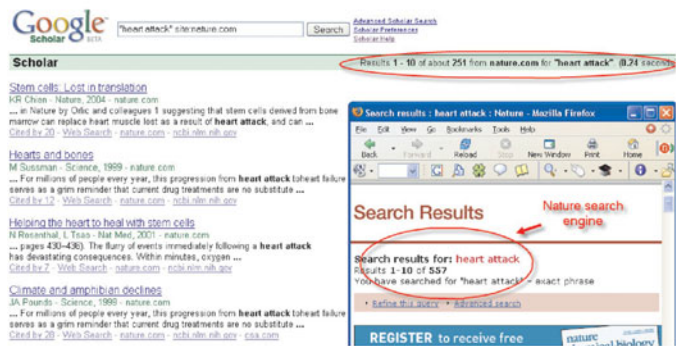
Google Scholar BETA

"heart attack" site:nature.com

Search

Advanced Scholar Search
Scholar Preferences
Scholar Help

Scholar

Results 1 - 10 of about 251 from nature.com for "heart attack". (0.24 seconds)

Stem cells: Lost in translation
KR Chien - Nature, 2004 - nature.com
... in Nature by Orlic and colleagues 1 suggesting that stem cells derived from bone marrow can replace heart muscle lost as a result of heart attack, and can ...
Cited by 20 - Web Search - nature.com - ncbi.nlm.nih.gov

Hearts and bones
M Sussman - Science, 1999 - nature.com
... For millions of people every year, this progression from heart attack toheart failure serves as a grim reminder that current drug treatments are no substitute ...
Cited by 12 - Web Search - nature.com - ncbi.nlm.nih.gov

Helping the heart to heal with stem cells
N Rosenthal, L Tsao - Nat Med, 2001 - nature.com
... pages 430-436). The flurry of events immediately following a heart attack has devastating consequences. Within minutes, oxygen ...
Cited by 7 - Web Search - nature.com - ncbi.nlm.nih.gov

Climate and amphibian declines
JA Pounds - Science, 1999 - nature.com
... For millions of people every year, this progression from heart attack toheart failure serves as a grim reminder that current drug treatments are no substitute ...
Cited by 28 - Web Search - nature.com - ncbi.nlm.nih.gov - csa.com

Search results : heart attack : Nature - Mozilla Firefox

File Edit View Go Bookmarks Tools Help

Back Forward Reload Stop New Window Print Home

Search Results

Nature search engine

Search results for: heart attack
Results 1-10 of 557
You have searched for "heart attack" - exact phrase

Refine this query Advanced search

REGISTER to receive free

nature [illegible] biology